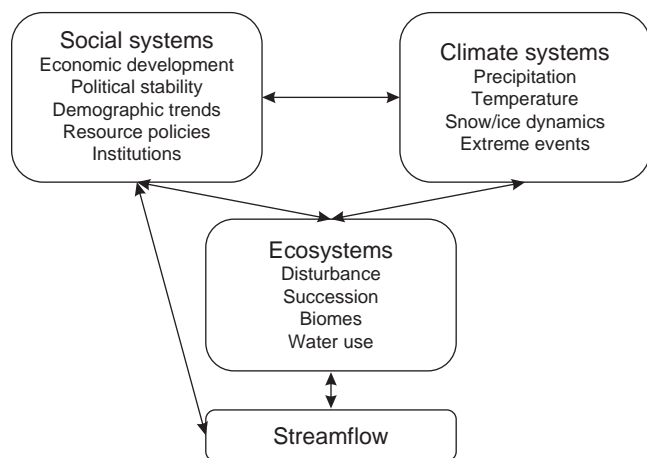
Social systems
Economic development
Political stability
Demographic trends
Resource policies
Institutions

Climate systems
Precipitation
Temperature
Snow/ice dynamics
Extreme events

Ecosystems
Disturbance
Succession
Biomes
Water use

Streamflow